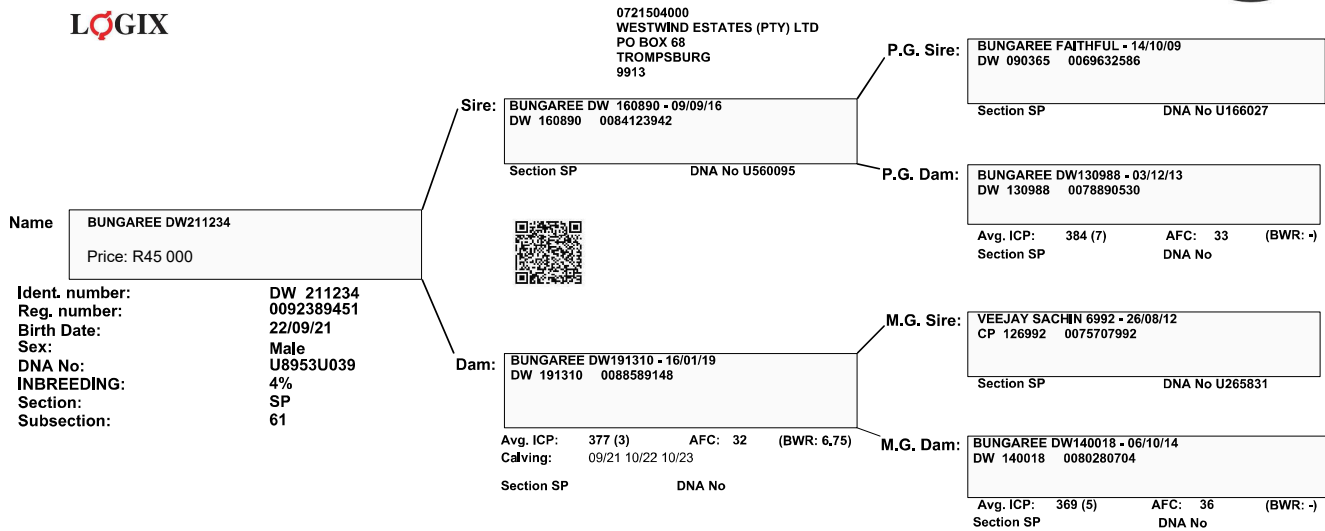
LOGIX

0721504000
WESTWIND ESTATES (PTY) LTD
PO BOX 68
TROMPSBURG
9913

P.G. Sire: BUNGAREE FAITHFUL - 14/10/09
DW 090365 0069632586
Section SP DNA No U166027

Sire: BUNGAREE DW 160890 - 09/09/16
DW 160890 0084123942
Section SP DNA No U560095

P.G. Dam: BUNGAREE DW130988 - 03/12/13
DW 130988 0078890530
Avg. ICP: 384 (7) AFC: 33 (BWR: -)
Section SP DNA No

Name BUNGAREE DW211234
Price: R45 000

| | |
|---|---|
| Ident. number: | DW 211234 |
| Reg. number: | 0092389451 |
| Birth Date: | 22/09/21 |
| Sex: | Male |
| DNA No: | U8953U039 |
| INBREEDING: | 4% |
| Section: | SP |
| Subsection: | 61 |

M.G. Sire: VEEJAY SACHIN 6992 - 26/08/12
CP 126992 0075707992
Section SP DNA No U265831

Dam: BUNGAREE DW191310 - 16/01/19
DW 191310 0088589148
Avg. ICP: 377 (3) AFC: 32 (BWR: 6.75)
Calving: 09/21 10/22 10/23
Section SP DNA No

M.G. Dam: BUNGAREE DW140018 - 06/10/14
DW 140018 0080280704
Avg. ICP: 369 (5) AFC: 36 (BWR: -)
Section SP DNA No